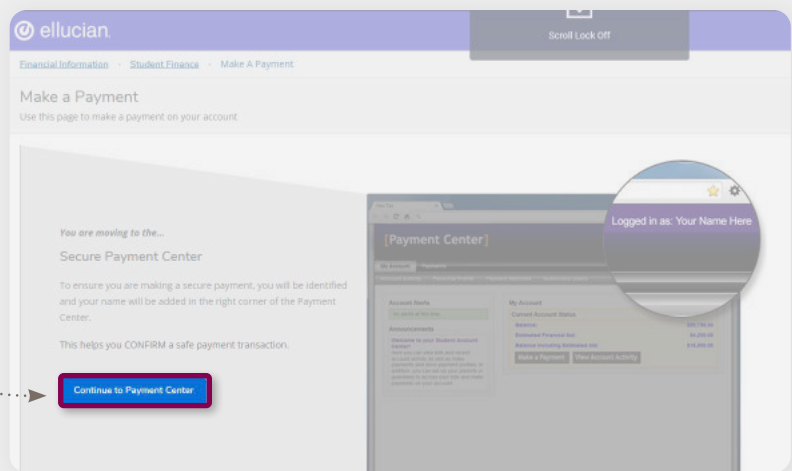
ellucian.

Scroll Lock Off

Financial Information · Student Finance · Make A Payment

Make a Payment

Use this page to make a payment on your account

You are moving to the...

Secure Payment Center

To ensure you are making a secure payment, you will be identified and your name will be added in the right corner of the Payment Center.

This helps you CONFIRM a safe payment transaction.

Continue to Payment Center

[Payment Center]

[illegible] Payments

Account Alerts

Announcements

Welcome to your Student Account Center! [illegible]

My Account

Current Account Status

Balance: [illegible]

Estimated Financial Aid: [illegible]

Balance Including Estimated Aid: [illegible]

Make a Payment View Account Activity

Logged in as: Your Name Here